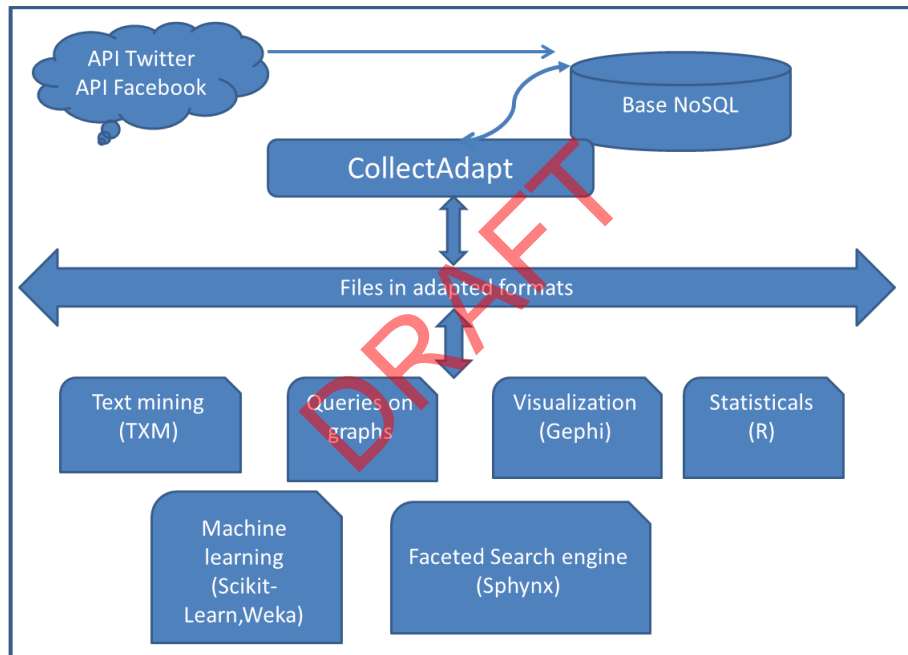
API Twitter
API Facebook

Base NoSQL

CollectAdapt

Files in adapted formats

Text mining (TXM)

Queries on graphs

Visualization (Gephi)

Statisticals (R)

Machine learning (Scikit-Learn,Weka)

Faceted Search engine (Sphynx)

DRAFT